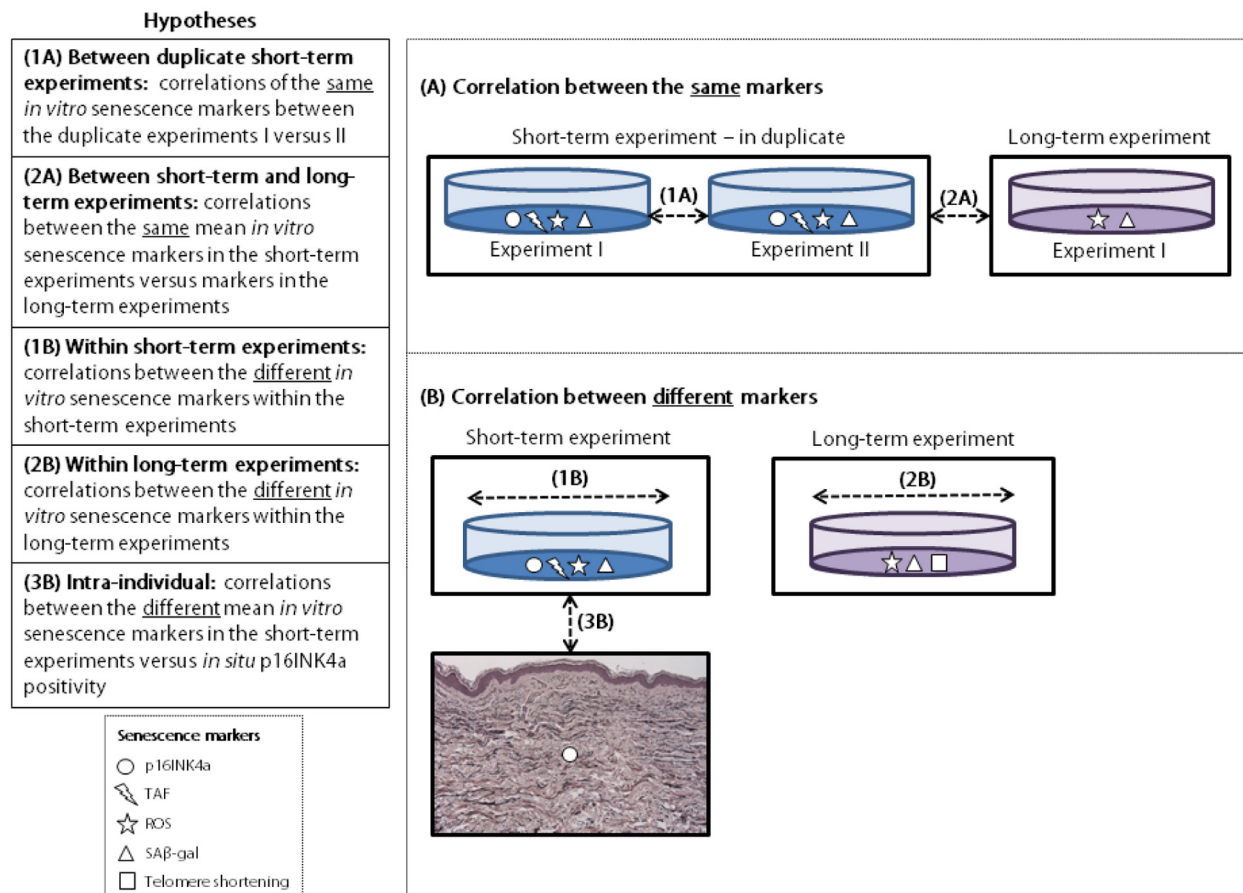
Hypotheses

(1A) Between duplicate short-term experiments: correlations of the same in vitro senescence markers between the duplicate experiments I versus II

(2A) Between short-term and long-term experiments: correlations between the same mean in vitro senescence markers in the short-term experiments versus markers in the long-term experiments

(1B) Within short-term experiments: correlations between the different in vitro senescence markers within the short-term experiments

(2B) Within long-term experiments: correlations between the different in vitro senescence markers within the long-term experiments

(3B) Intra-individual: correlations between the different mean in vitro senescence markers in the short-term experiments versus in situ p16INK4a positivity

Senescence markers
p16INK4a
TAF
ROS
SAβ-gal
Telomere shortening

(A) Correlation between the same markers

Short-term experiment – in duplicate

Long-term experiment

(1A)

(2A)

Experiment I

Experiment II

Experiment I

(B) Correlation between different markers

Short-term experiment

Long-term experiment

(1B)

(2B)

(3B)